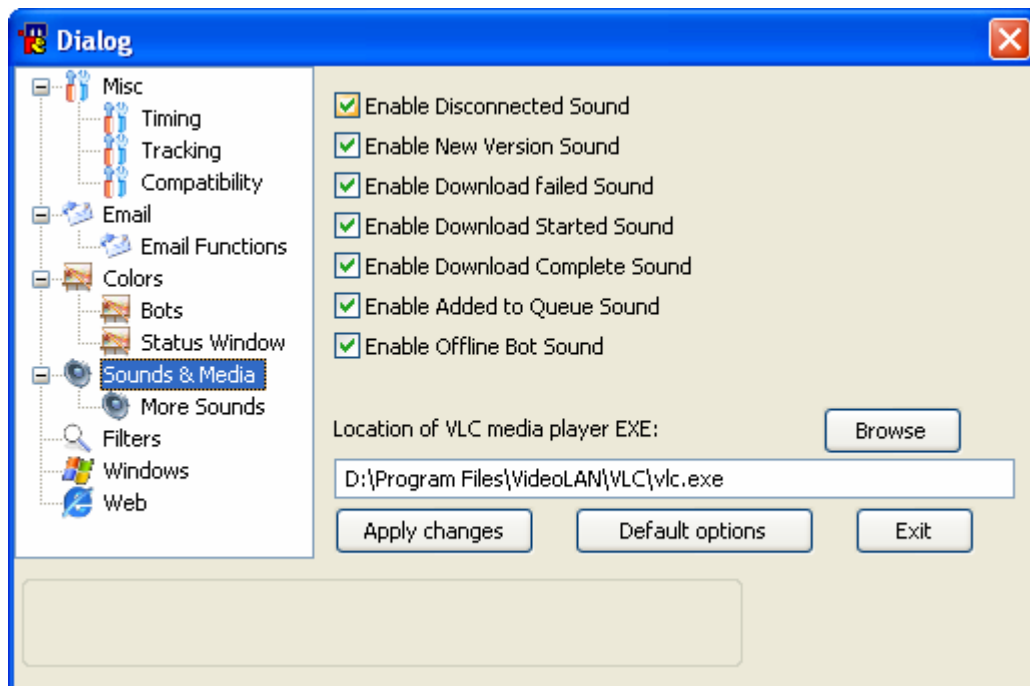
Dialog

Misc
Timing
Tracking
Compatibility
Email
Email Functions
Colors
Bots
Status Window
Sounds & Media
More Sounds
Filters
Windows
Web

Enable Disconnected Sound
Enable New Version Sound
Enable Download failed Sound
Enable Download Started Sound
Enable Download Complete Sound
Enable Added to Queue Sound
Enable Offline Bot Sound

Location of VLC media player EXE:
Browse
D:\Program Files\VideoLAN\VLC\vlc.exe
Apply changes
Default options
Exit